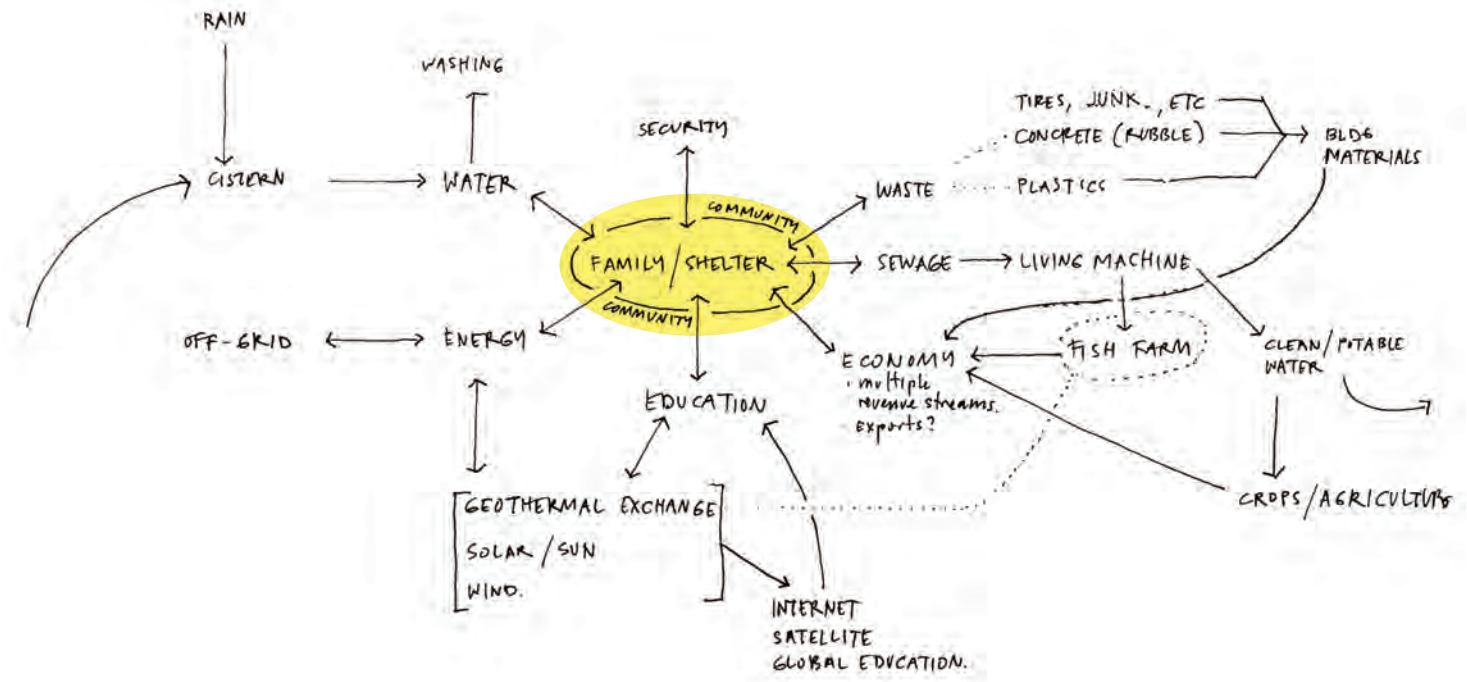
RAIN

WASHING

CISTERN

WATER

SECURITY

COMMUNITY

FAMILY / SHELTER

COMMUNITY

WASTE

TIRES, JUNK, ETC

CONCRETE (RUBBLE)

PLASTICS

BLDG MATERIALS

SEWAGE

LIVING MACHINE

OFF-GRID

ENERGY

EDUCATION

ECONOMY
· multiple revenue streams.
exports?

FISH FARM

CLEAN / POTABLE WATER

CROPS / AGRICULTURE

GEOTHERMAL EXCHANGE
SOLAR / SUN
WIND.

INTERNET
SATELLITE
GLOBAL EDUCATION.